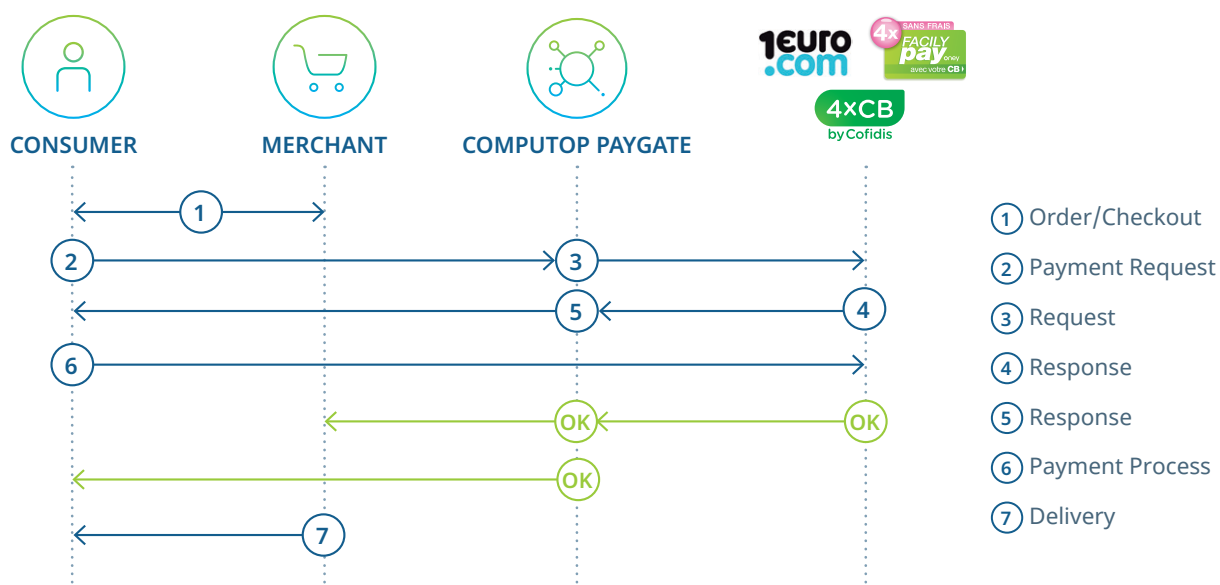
1euro.com

4x SANS FRAIS FACILY pay oney avec votre CB

4xCB by Cofidis

CONSUMER

MERCHANT

COMPUTOP PAYGATE

1

2

3

5

4

6

OK

OK

OK

7

1 Order/Checkout

2 Payment Request

3 Request

4 Response

5 Response

6 Payment Process

7 Delivery